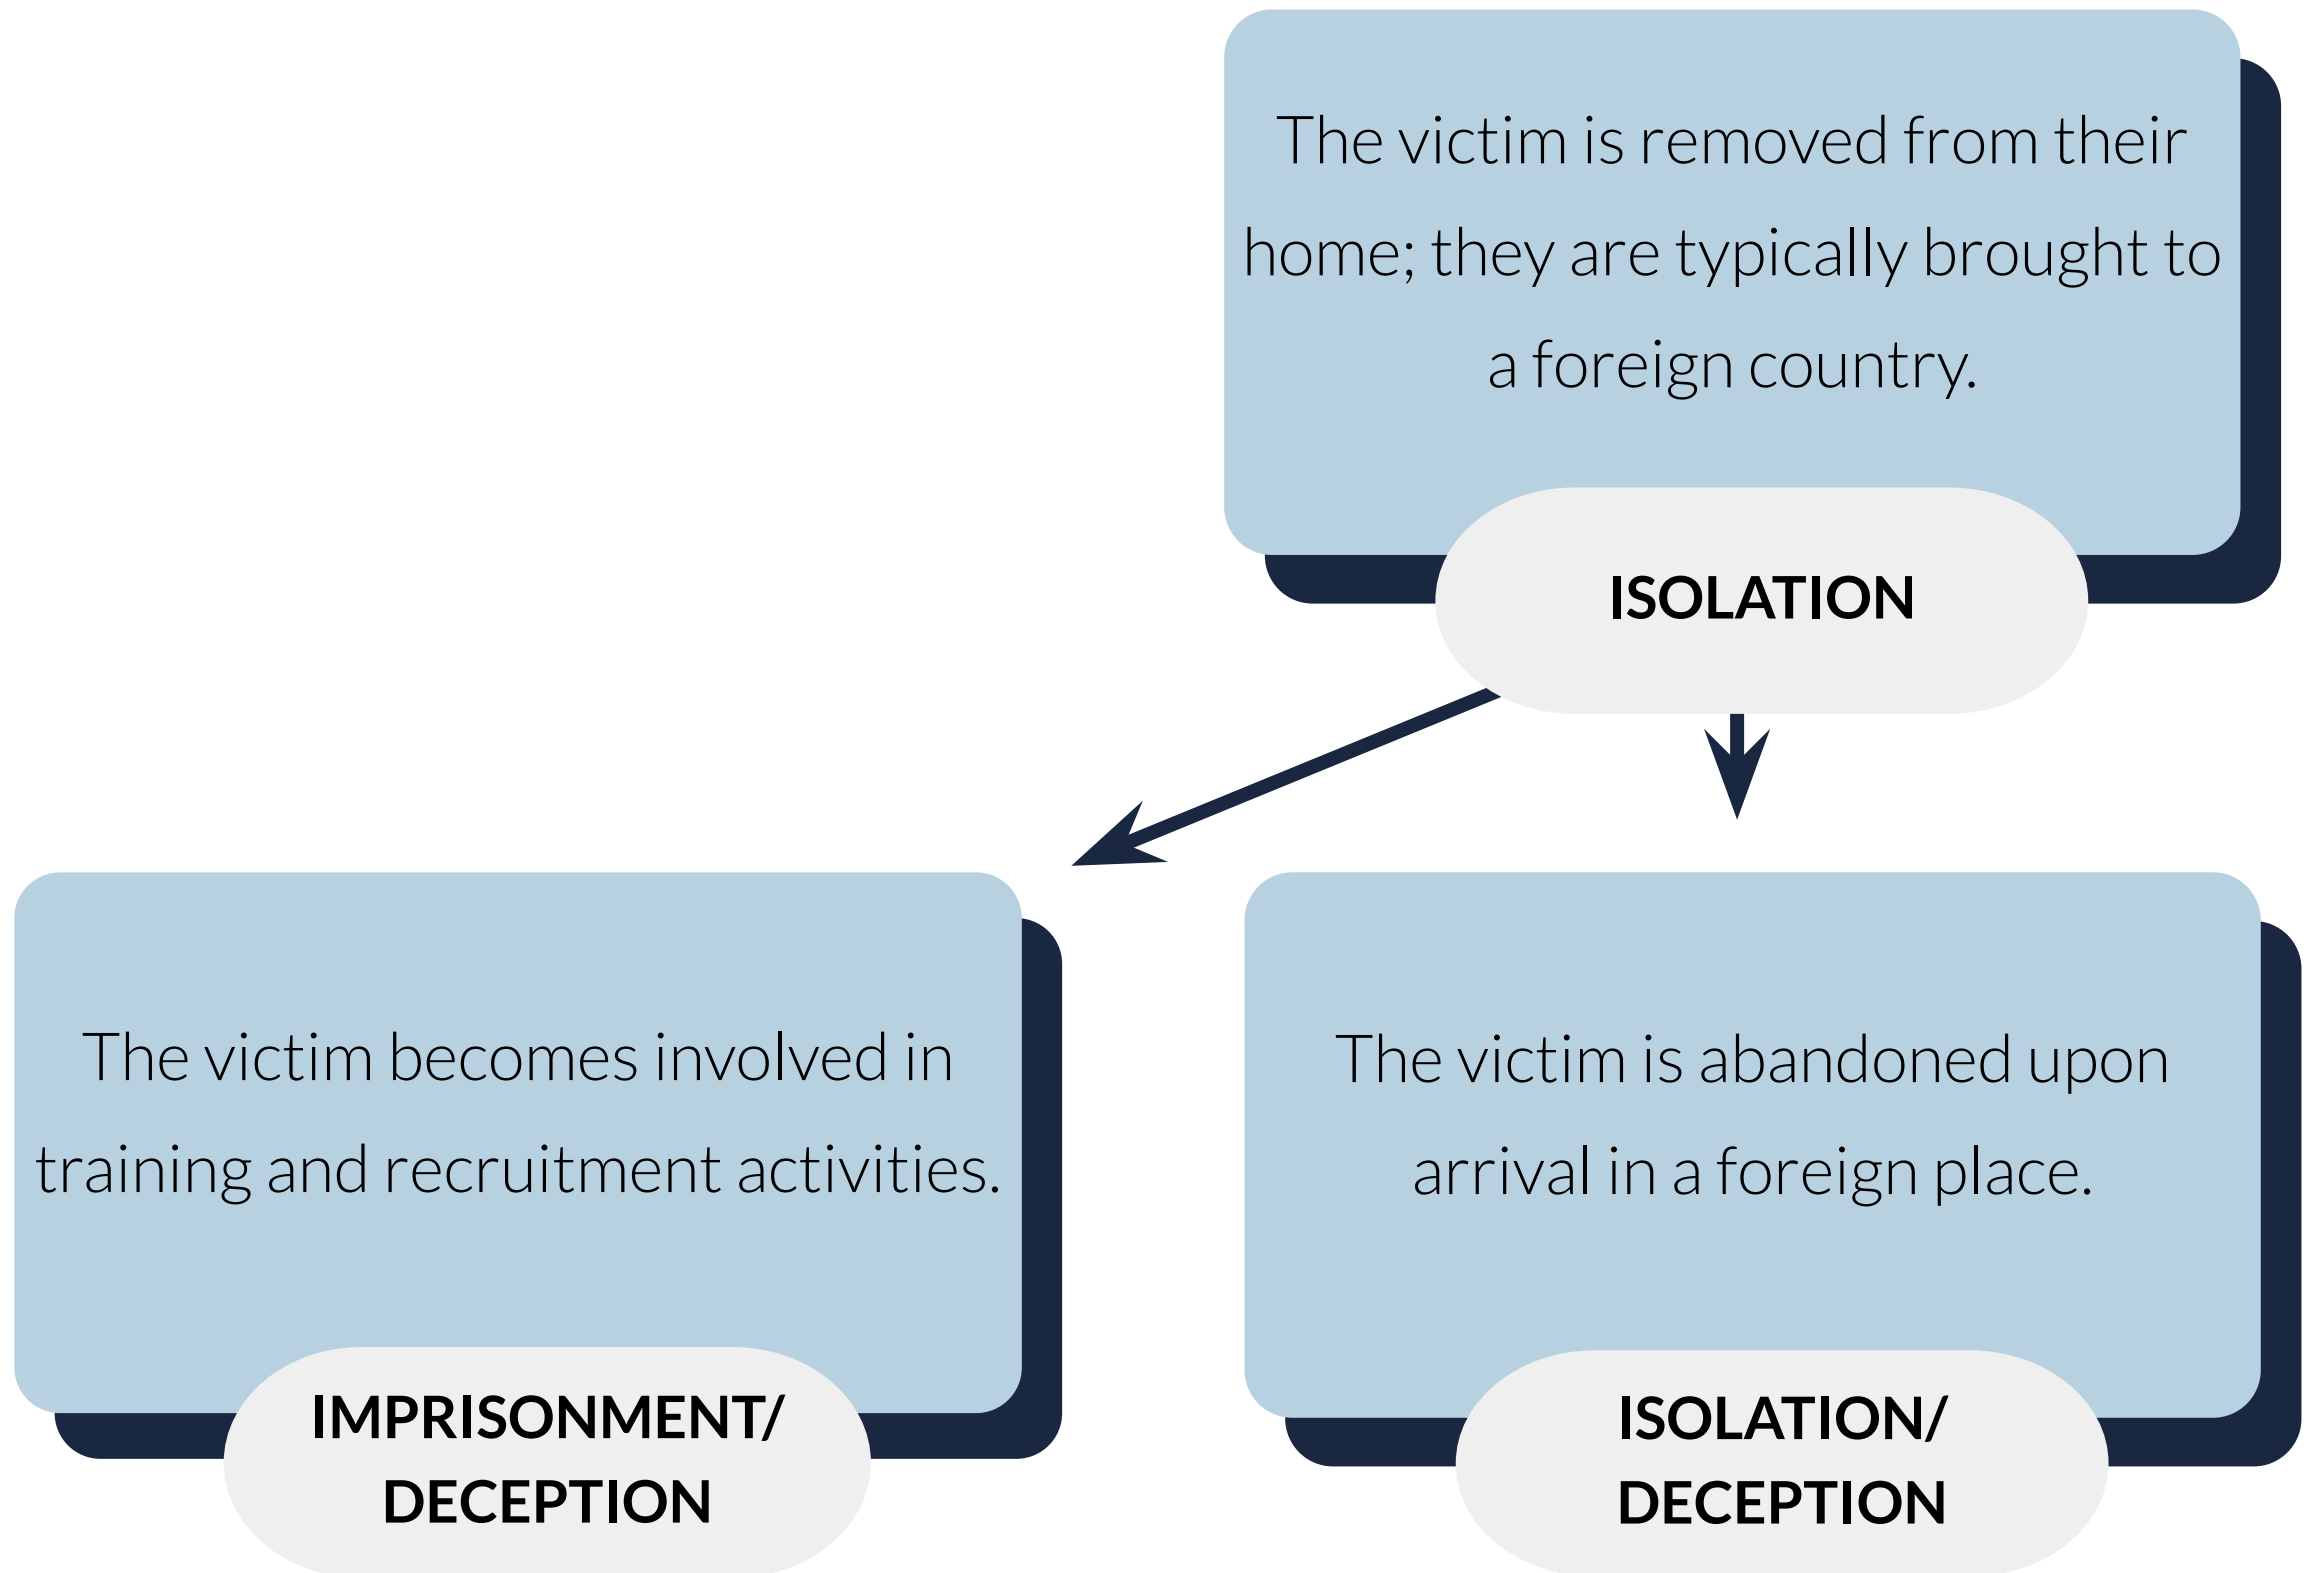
The victim is removed from their home; they are typically brought to a foreign country.

ISOLATION

The victim becomes involved in training and recruitment activities.

IMPRISONMENT/ DECEPTION

The victim is abandoned upon arrival in a foreign place.

ISOLATION/ DECEPTION